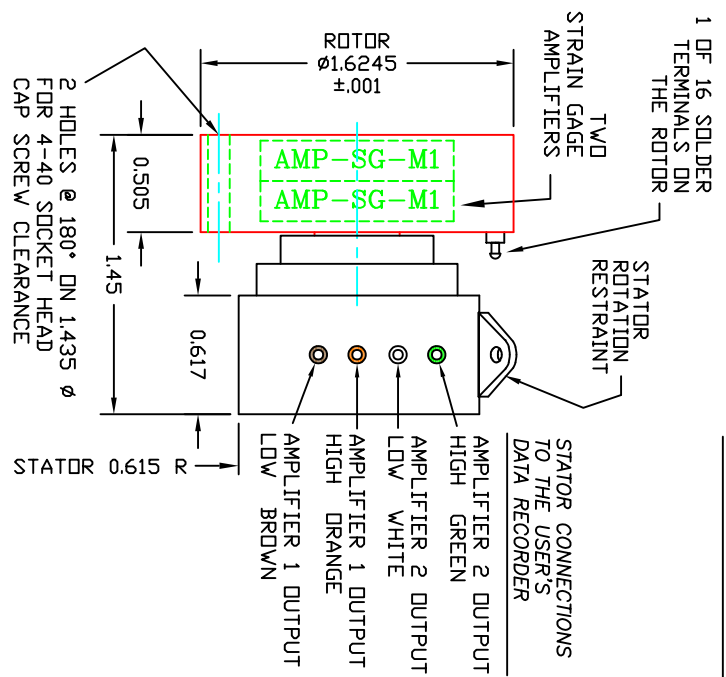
ROTOR
Ø1.6245
±.001

TWO
STRAIN GAGE
AMPLIFIERS

1 OF 16 SOLDER
TERMINALS ON
THE ROTOR

2 HOLES @ 180° ON 1.435 Ø
FOR 4-40 SOCKET HEAD
CAP SCREW CLEARANCE

0.505

1.45

AMP-SG-M1
AMP-SG-M1

STATOR
ROTATION
RESTRAINT

0.617

STATOR 0.615 R

AMPLIFIER 1 OUTPUT
LOW BROWN

AMPLIFIER 1 OUTPUT
HIGH ORANGE

AMPLIFIER 2 OUTPUT
LOW WHITE

AMPLIFIER 2 OUTPUT
HIGH GREEN

STATOR CONNECTIONS
TO THE USER'S
DATA RECORDER